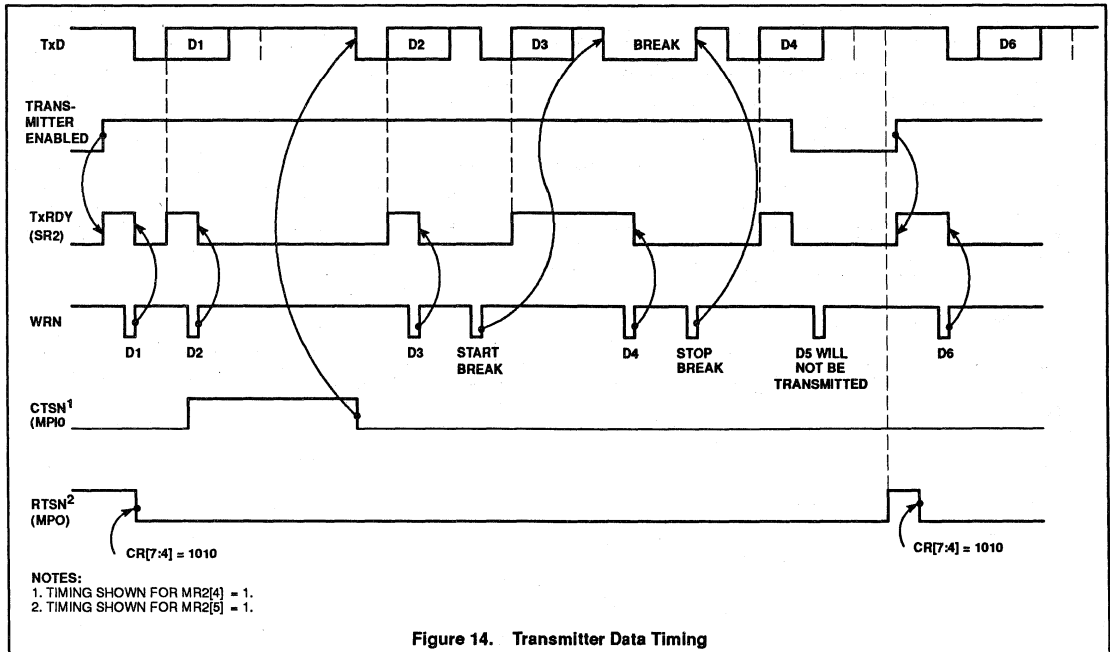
TxD
D1
D2
D3
BREAK
D4
D6

TRANSMITTER ENABLED

TxRDY (SR2)

WRN
D1
D2
D3
START BREAK
D4
STOP BREAK
D5 WILL NOT BE TRANSMITTED
D6

CTSN$^1$ (MPI0)

RTSN$^2$ (MPO)

CR[7:4] = 1010
CR[7:4] = 1010

NOTES:
1. TIMING SHOWN FOR MR2[4] = 1.
2. TIMING SHOWN FOR MR2[5] = 1.

Figure 14. Transmitter Data Timing